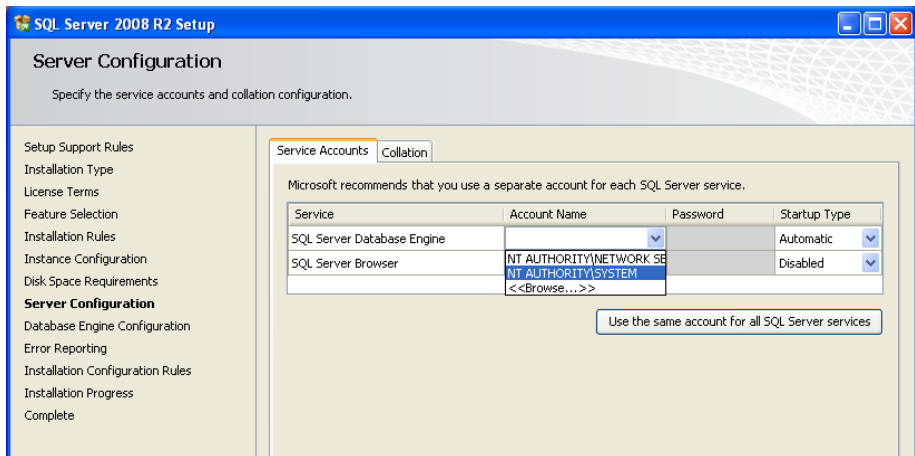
SQL Server 2008 R2 Setup

Server Configuration

Specify the service accounts and collation configuration.

Setup Support Rules
Installation Type
License Terms
Feature Selection
Installation Rules
Instance Configuration
Disk Space Requirements
Server Configuration
Database Engine Configuration
Error Reporting
Installation Configuration Rules
Installation Progress
Complete

Service Accounts | Collation

Microsoft recommends that you use a separate account for each SQL Server service.

| Service | Account Name | Password | Startup Type |
|---|---|---|---|
| SQL Server Database Engine | | | Automatic |
| SQL Server Browser | NT AUTHORITY\NETWORK SE | | Disabled |

NT AUTHORITY\SYSTEM
<<Browse...>>

Use the same account for all SQL Server services